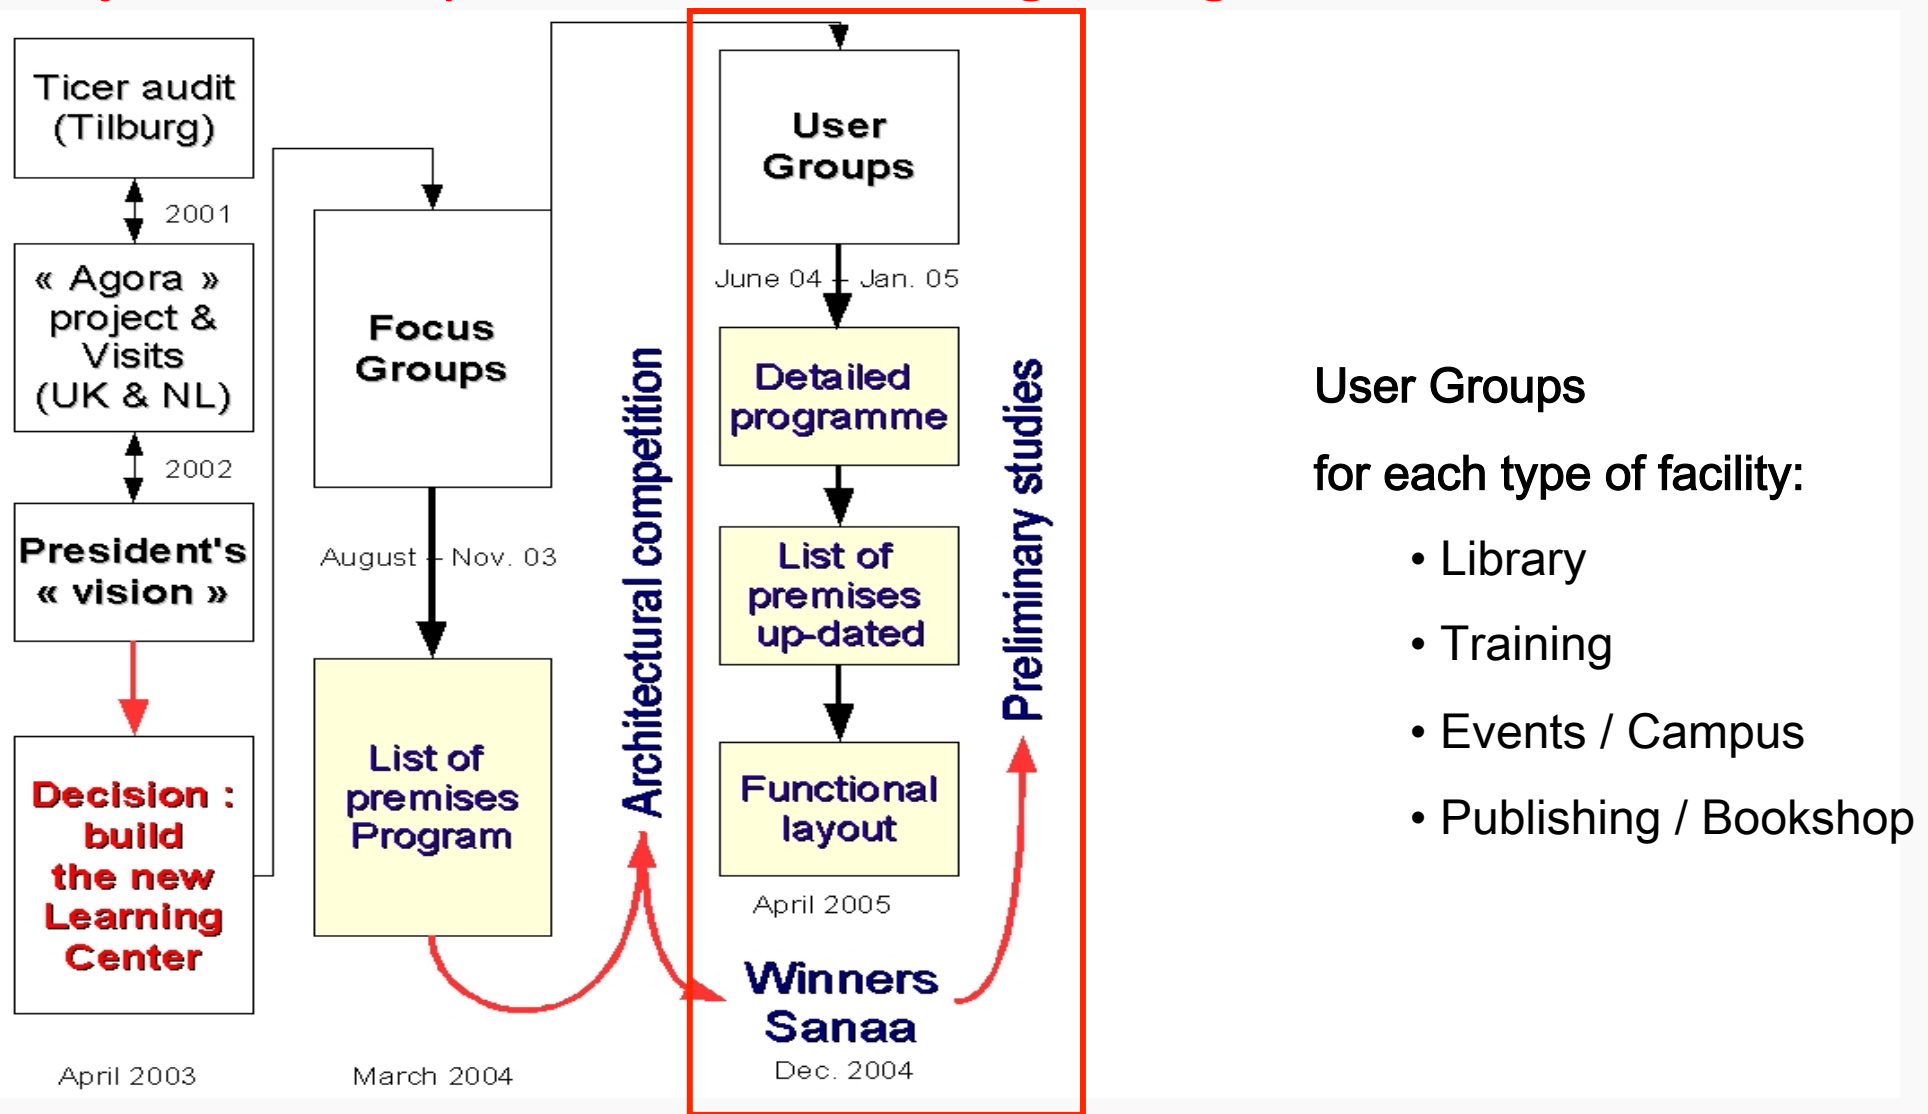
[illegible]

Ticer audit (Tilburg)

2001

« Agora » project & Visits (UK & NL)

2002

President's « vision »

Decision : build the new Learning Center

April 2003

Focus Groups

August – Nov. 03

List of premises Program

March 2004

Architectural competition

User Groups

June 04 – Jan. 05

Detailed programme

List of premises up-dated

Functional layout

April 2005

Winners Sanaa

Dec. 2004

Preliminary studies

User Groups

for each type of facility:

• Library

• Training

• Events / Campus

• Publishing / Bookshop